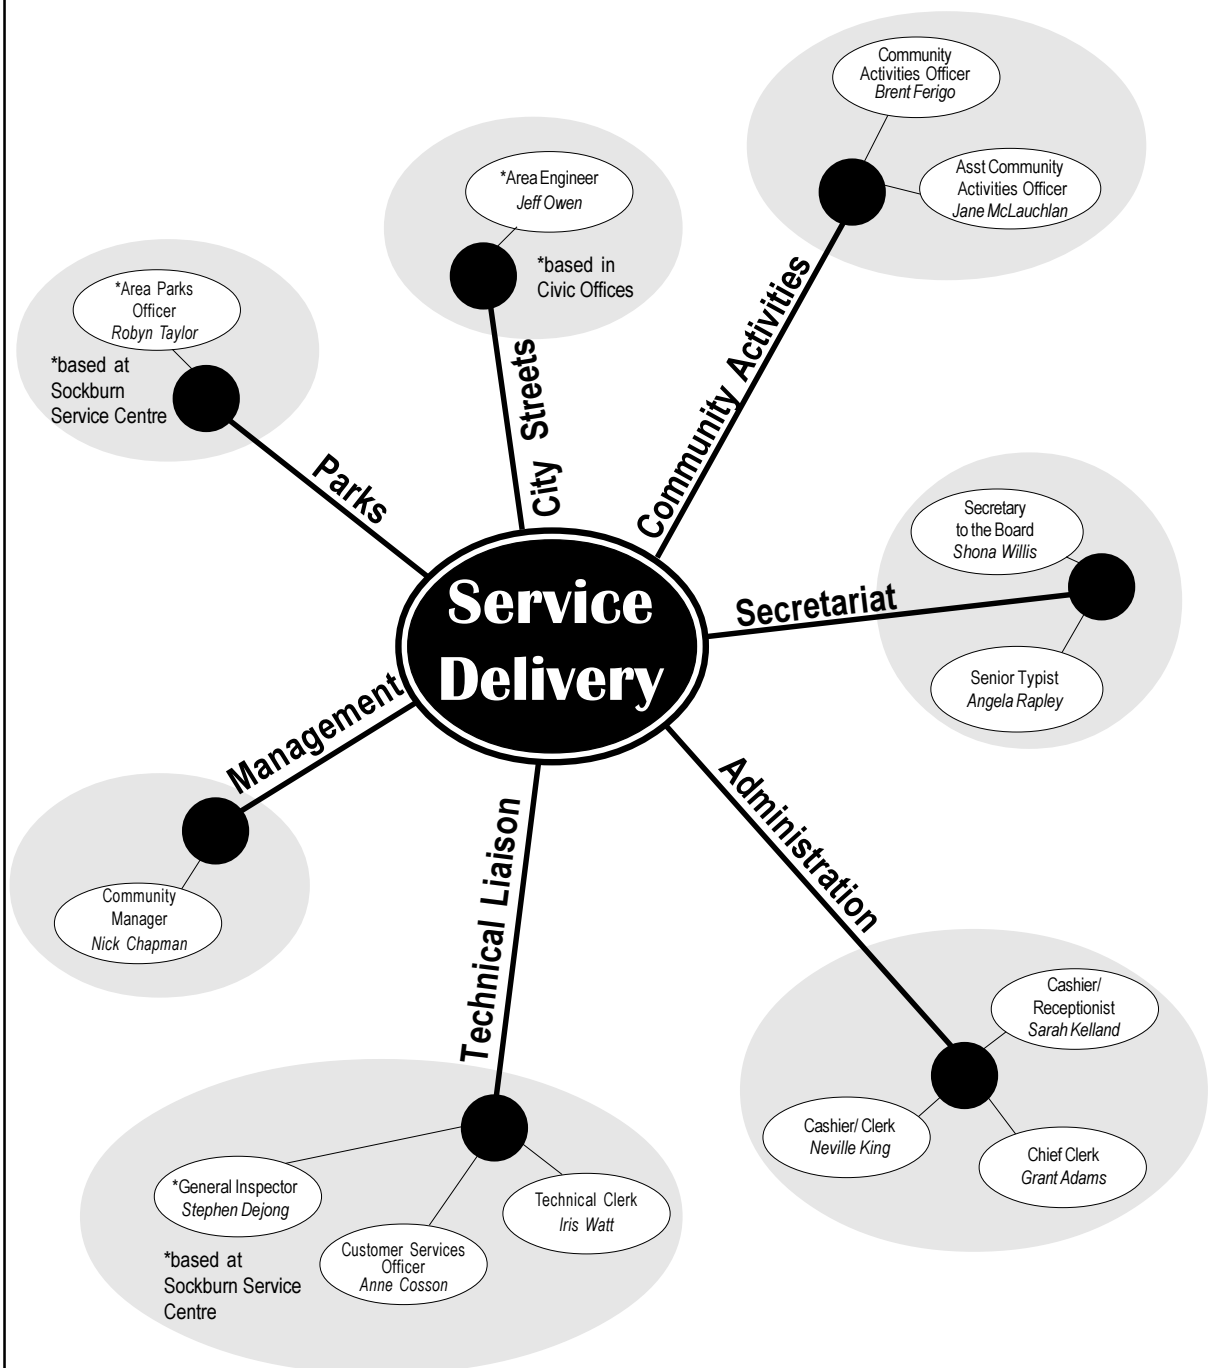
Service Delivery

Parks

*Area Parks Officer
Robyn Taylor

*based at Sockburn Service Centre

City Streets

*Area Engineer
Jeff Owen

*based in Civic Offices

Community Activities

Community Activities Officer
Brent Ferigo

Asst Community Activities Officer
Jane McLauchlan

Secretariat

Secretary to the Board
Shona Willis

Senior Typist
Angela Rapley

Administration

Cashier/ Receptionist
Sarah Kelland

Cashier/ Clerk
Neville King

Chief Clerk
Grant Adams

Technical Liaison

*General Inspector
Stephen Dejong

Customer Services Officer
Anne Cosson

Technical Clerk
Iris Watt

*based at Sockburn Service Centre

Management

Community Manager
Nick Chapman